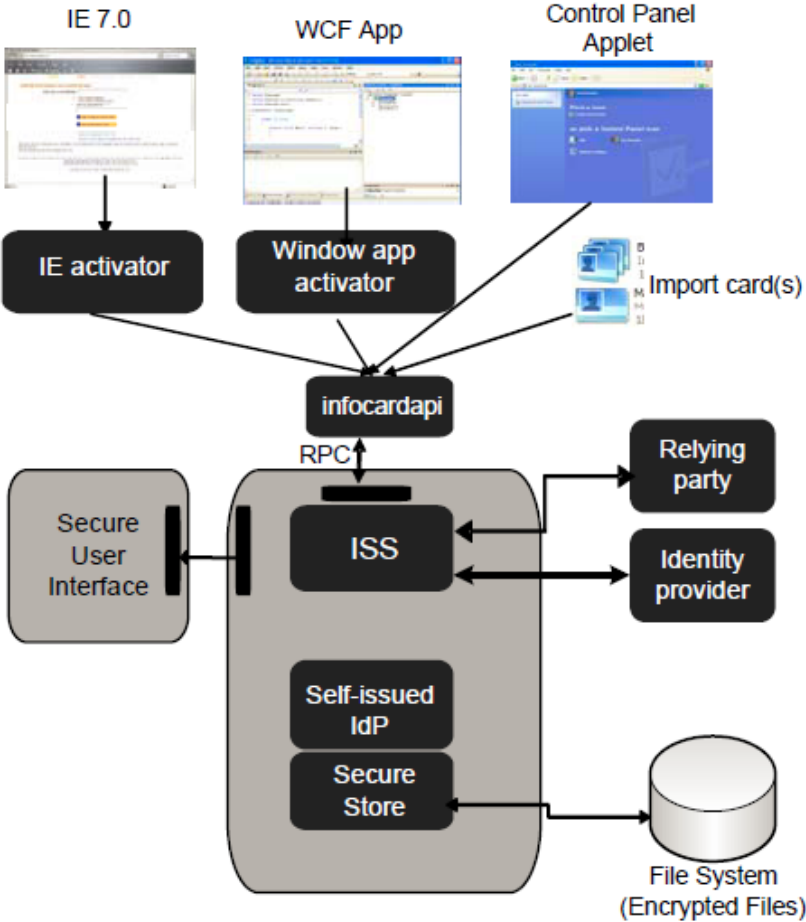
IE 7.0

WCF App

Control Panel Applet

IE activator

Window app activator

Import card(s)

infocardapi

RPC

Relying party

Secure User Interface

ISS

Identity provider

Self-issued IdP

Secure Store

File System (Encrypted Files)